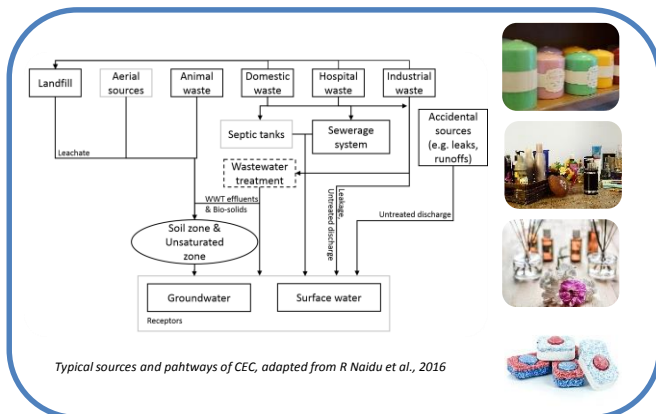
Landfill

Aerial sources

Animal waste

Domestic waste

Hospital waste

Industrial waste

Septic tanks

Sewerage system

Accidental sources (e.g. leaks, runoffs)

Leachate

Wastewater treatment

WWT effluents & Bio-solids

Leakage, Untreated discharge

Untreated discharge

Soil zone & Unsaturated zone

Groundwater

Surface water

Receptors

Typical sources and pahtways of CEC, adapted from R Naidu et al., 2016